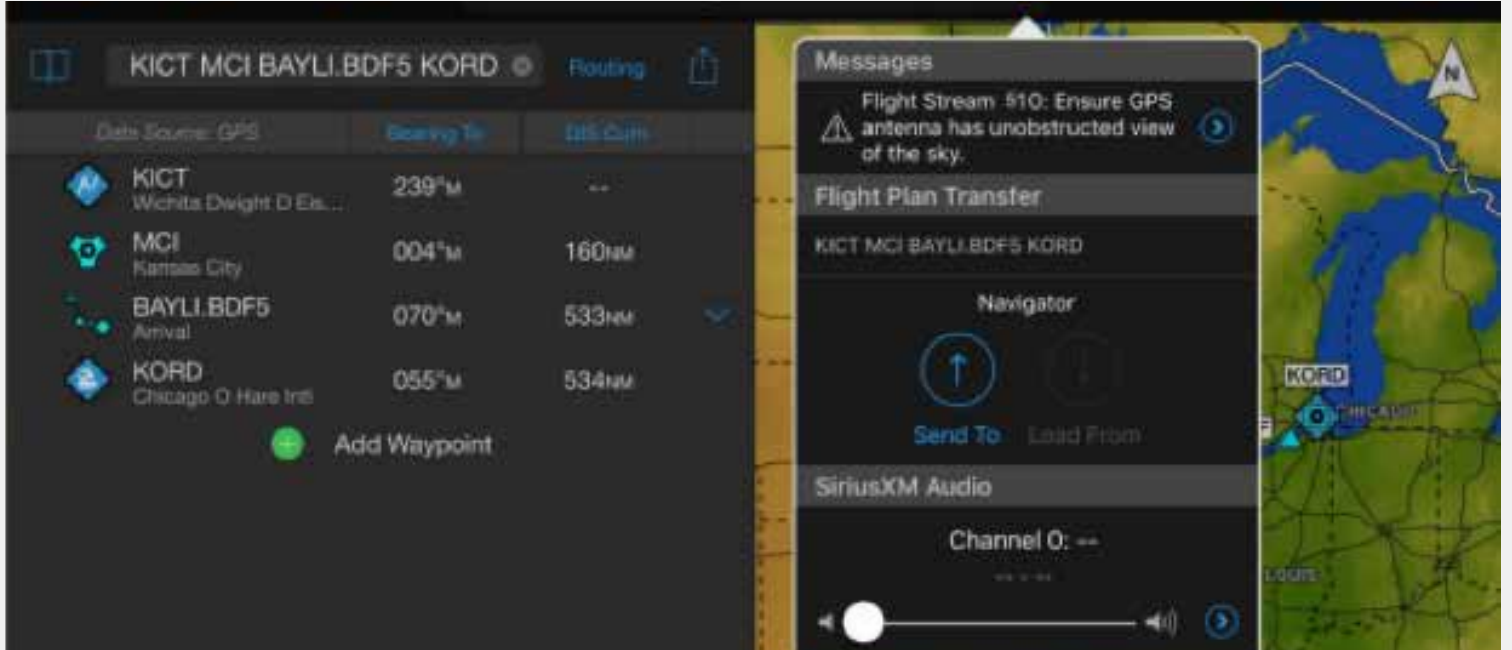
KICT MCI BAYLI.BDF5 KORD

Routing

Data Source: GPS

Bearing To

Dis Cum

KICT
Wichita Dwight D Eis...

239°M

--

MCI
Kansas City

004°M

160NM

BAYLI.BDF5
Arrival

070°M

533NM

KORD
Chicago O Hare Intl

055°M

534NM

Add Waypoint

Messages

Flight Stream 510: Ensure GPS antenna has unobstructed view of the sky.

Flight Plan Transfer

KICT MCI BAYLI.BDF5 KORD

Navigator

Send To

Load From

SiriusXM Audio

Channel 0: --

N

KORD

CHICAGO

LOUIS